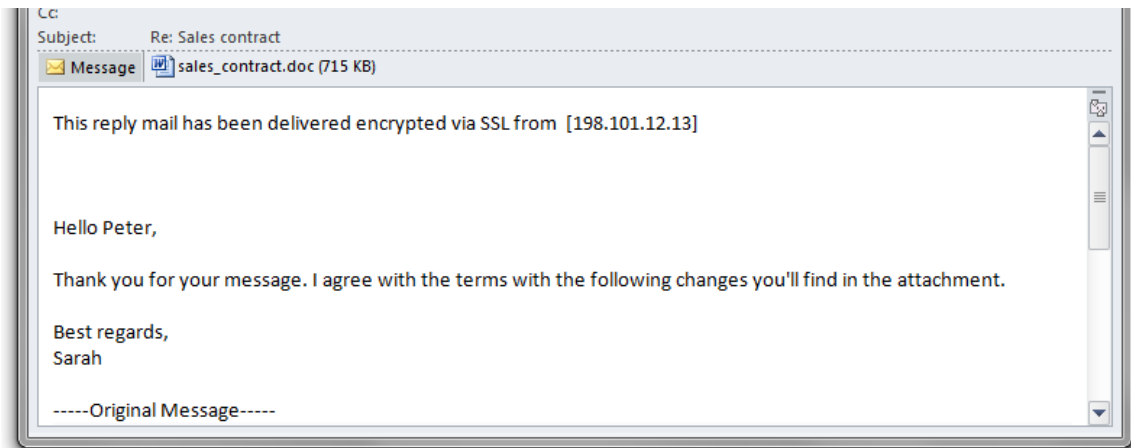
Cc:
Subject: Re: Sales contract
Message sales_contract.doc (715 KB)

This reply mail has been delivered encrypted via SSL from [198.101.12.13]

Hello Peter,

Thank you for your message. I agree with the terms with the following changes you'll find in the attachment.

Best regards,
Sarah

-----Original Message-----